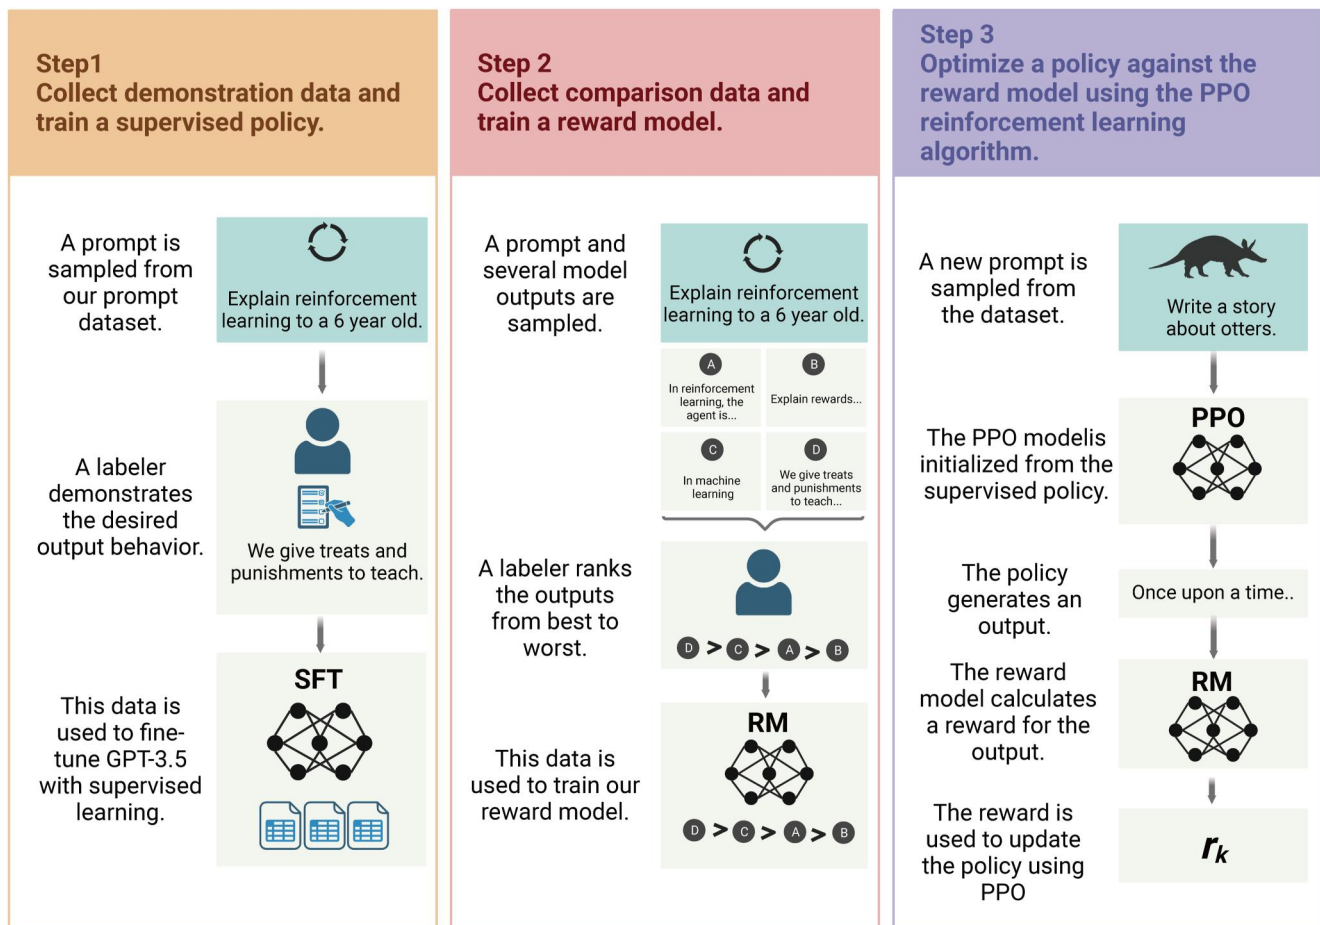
Step1
Collect demonstration data and train a supervised policy.

A prompt is sampled from our prompt dataset.

Explain reinforcement learning to a 6 year old.

A labeler demonstrates the desired output behavior.

We give treats and punishments to teach.

This data is used to fine-tune GPT-3.5 with supervised learning.

SFT

Step 2
Collect comparison data and train a reward model.

A prompt and several model outputs are sampled.

Explain reinforcement learning to a 6 year old.

A
In reinforcement learning, the agent is...

B
Explain rewards...

C
In machine learning

D
We give treats and punishments to teach...

A labeler ranks the outputs from best to worst.

D > C > A > B

This data is used to train our reward model.

RM

D > C > A > B

Step 3
Optimize a policy against the reward model using the PPO reinforcement learning algorithm.

A new prompt is sampled from the dataset.

Write a story about otters.

The PPO modelis initialized from the supervised policy.

PPO

The policy generates an output.

Once upon a time..

The reward model calculates a reward for the output.

RM

The reward is used to update the policy using PPO

$r_k$